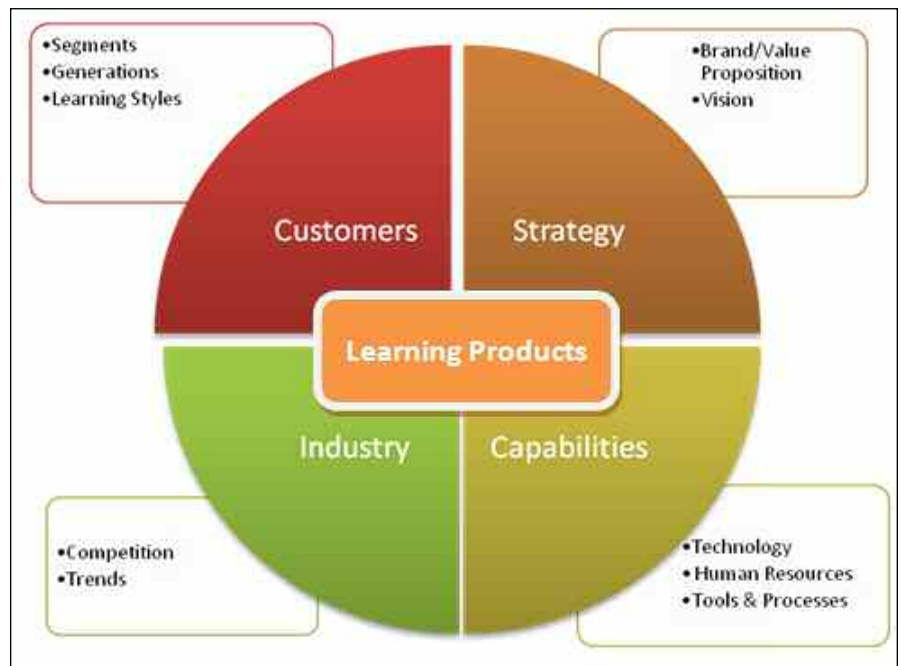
•Segments
•Generations
•Learning Styles

•Brand/Value Proposition
•Vision

Customers

Strategy

Learning Products

Industry

Capabilities

•Competition
•Trends

•Technology
•Human Resources
•Tools & Processes